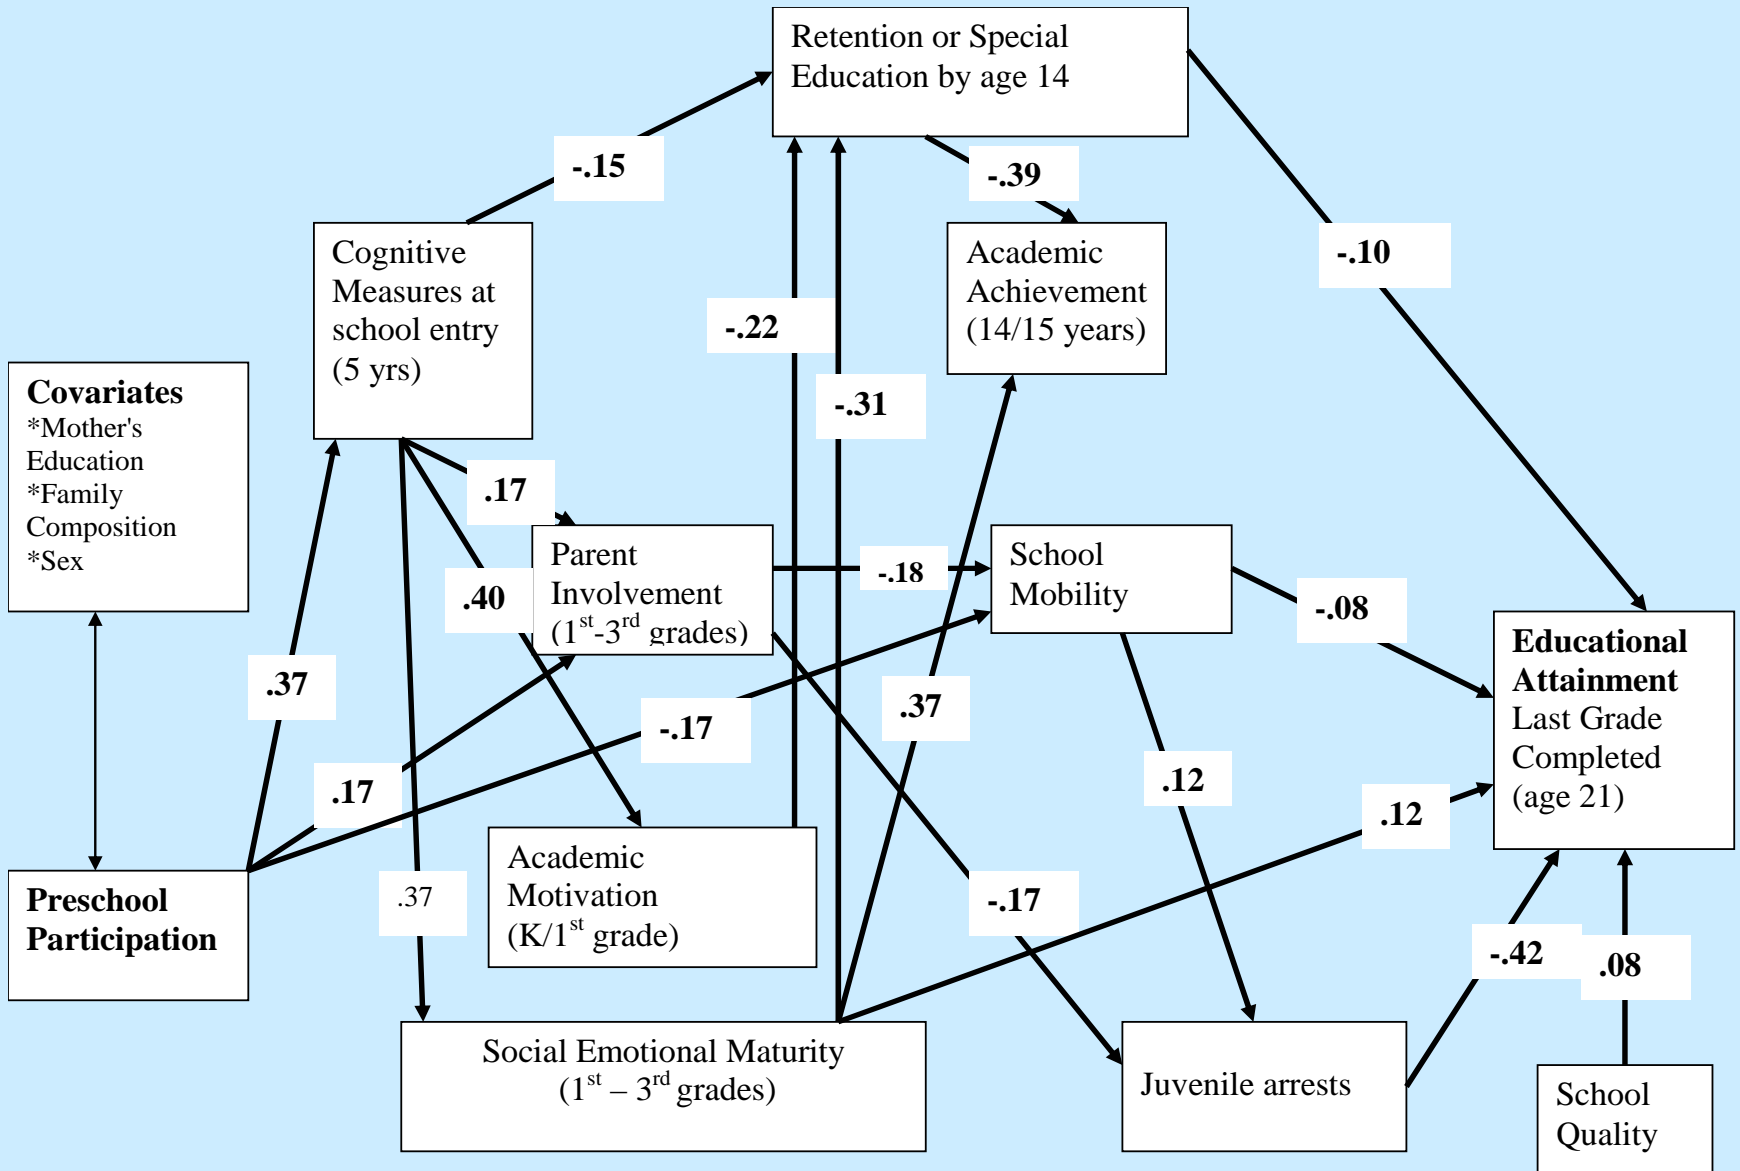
Retention or Special Education by age 14

-.15

-.39

Cognitive Measures at school entry (5 yrs)

Academic Achievement (14/15 years)

-.10

-.22

-.31

Covariates
*Mother's Education
*Family Composition
*Sex

.17

Parent Involvement ($1^{st}$-$3^{rd}$ grades)

-.18

School Mobility

.40

-.08

Educational Attainment
Last Grade Completed (age 21)

.37

.37

-.17

.17

.12

.12

.37

-.17

Academic Motivation (K/$1^{st}$ grade)

Preschool Participation

-.42

.08

Social Emotional Maturity ($1^{st}$ – $3^{rd}$ grades)

Juvenile arrests

School Quality